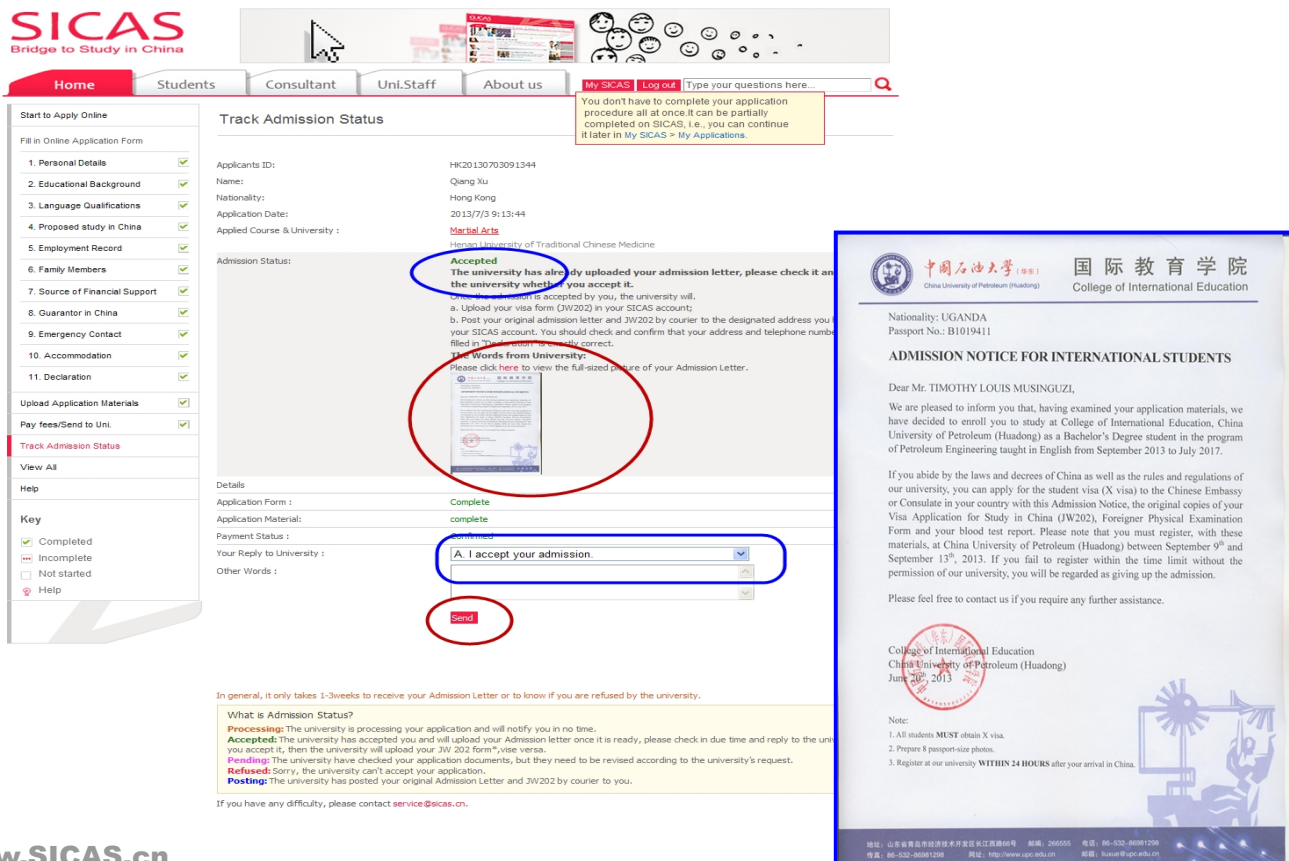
SICAS
Bridge to Study in China

Home | Students | Consultant | Uni.Staff | About us | My SICAS | Log out | Type your questions here...

You don't have to complete your application procedure all at once.It can be partially completed on SICAS, i.e., you can continue it later in My SICAS > My Applications.

Start to Apply Online
Fill in Online Application Form
1. Personal Details
2. Educational Background
3. Language Qualifications
4. Proposed study in China
5. Employment Record
6. Family Members
7. Source of Financial Support
8. Guarantor in China
9. Emergency Contact
10. Accommodation
11. Declaration
Upload Application Materials
Pay fees/Send to Uni.
Track Admission Status
View All
Help

Key
Completed
Incomplete
Not started
Help

Track Admission Status

Applicants ID: HK20130703091344
Name: Qiang Xu
Nationality: Hong Kong
Application Date: 2013/7/3 9:13:44
Applied Course & University : Martial Arts
Henan University of Traditional Chinese Medicine
Admission Status: Accepted
The university has already uploaded your admission letter, please check it an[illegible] the university whether you accept it.
Once the admission is accepted by you, the university will.
a. Upload your visa form (JW202) in your SICAS account;
b. Post your original admission letter and JW202 by courier to the designated address you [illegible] your SICAS account. You should check and confirm that your address and telephone numbe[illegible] filled in "Declaration" is exactly correct.
The Words from University:
Please click here to view the full-sized picture of your Admission Letter.

Details
Application Form : Complete
Application Material: complete
Payment Status : Confirmed
Your Reply to University : A. I accept your admission.
Other Words :
Send

In general, it only takes 1-3weeks to receive your Admission Letter or to know if you are refused by the university.

What is Admission Status?
Processing: The university is processing your application and will notify you in no time.
Accepted: The university has accepted you and will upload your Admission letter once it is ready, please check in due time and reply to the uni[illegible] you accept it, then the university will upload your JW 202 form*,vise versa.
Pending: The university have checked your application documents, but they need to be revised according to the university's request.
Refused: Sorry, the university can't accept your application.
Posting: The university has posted your original Admission Letter and JW202 by courier to you.

If you have any difficulty, please contact service@sicas.cn.

w.SICAS.cn

中国石油大学(华东)
China University of Petroleum (Huadong)
国际教育学院
College of International Education

Nationality: UGANDA
Passport No.: B1019411

ADMISSION NOTICE FOR INTERNATIONAL STUDENTS

Dear Mr. TIMOTHY LOUIS MUSINGUZI,

We are pleased to inform you that, having examined your application materials, we have decided to enroll you to study at College of International Education, China University of Petroleum (Huadong) as a Bachelor's Degree student in the program of Petroleum Engineering taught in English from September 2013 to July 2017.

If you abide by the laws and decrees of China as well as the rules and regulations of our university, you can apply for the student visa (X visa) to the Chinese Embassy or Consulate in your country with this Admission Notice, the original copies of your Visa Application for Study in China (JW202), Foreigner Physical Examination Form and your blood test report. Please note that you must register, with these materials, at China University of Petroleum (Huadong) between September 9$^{th}$ and September 13$^{th}$, 2013. If you fail to register within the time limit without the permission of our university, you will be regarded as giving up the admission.

Please feel free to contact us if you require any further assistance.

College of International Education
China University of Petroleum (Huadong)
June 20$^{th}$, 2013

Note:
1. All students MUST obtain X visa.
2. Prepare 8 passport-size photos.
3. Register at our university WITHIN 24 HOURS after your arrival in China.

地址: 山东省青岛市经济技术开发区长江西路66号 邮编: 266555 电话: 86-532-86981298 传真: 86-532-86981298 网址: http://www.upc.edu.cn 邮箱: liuxue@upc.edu.cn